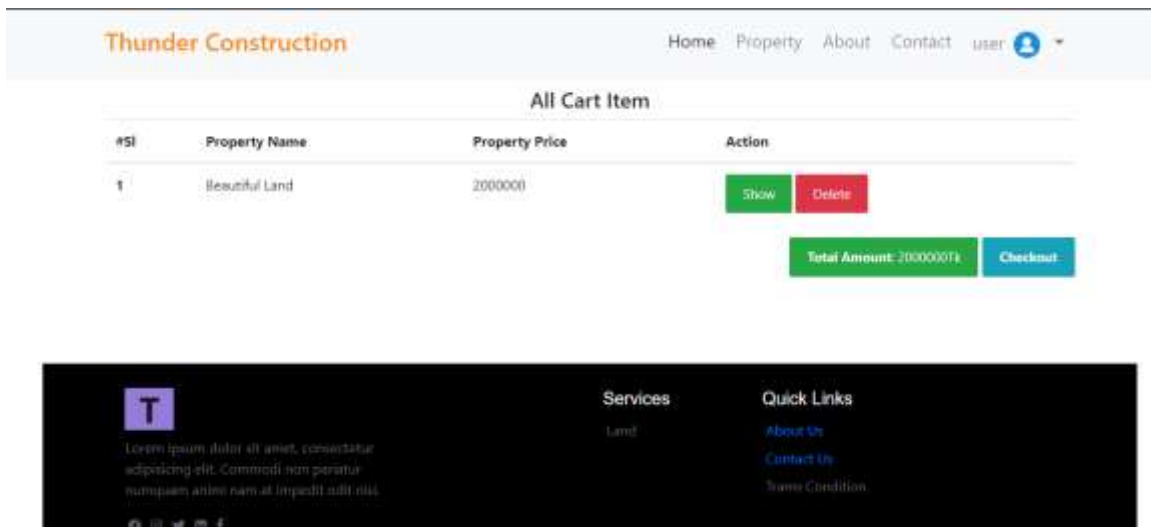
Thunder Construction

Home Property About Contact user

All Cart Item

| #Sl | Property Name | Property Price | Action |
|---|---|---|---|
| 1 | Beautiful Land | 2000000 | Show Delete |

Total Amount: 2000000Tk Checkout

T

Lorem ipsum dolor sit amet, consectetur adipisicing elit. Commodi non pariatur numquam animi nam at impedit odit nisi.

Services

Land

Quick Links

About Us

Contact Us

Terms Condition